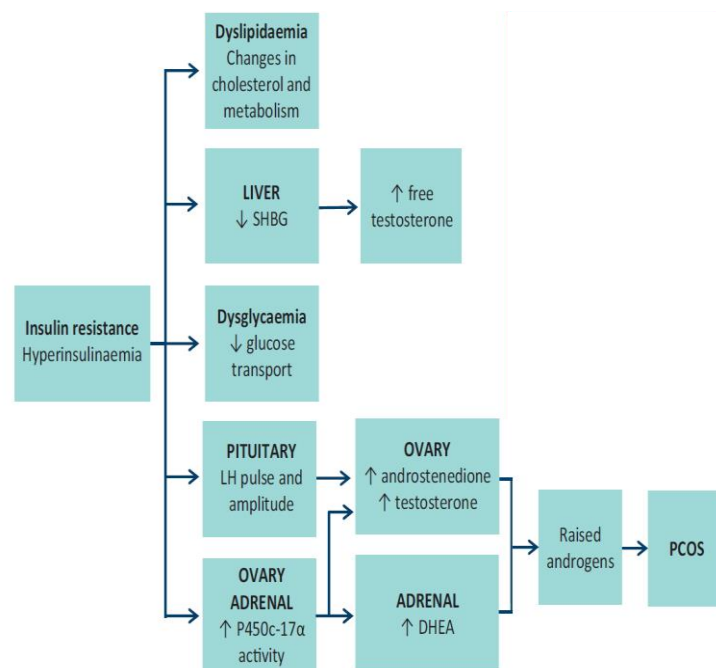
Dyslipidaemia
Changes in cholesterol and metabolism

LIVER
↓ SHBG

↑ free testosterone

Insulin resistance
Hyperinsulinaemia

Dysglycaemia
↓ glucose transport

PITUITARY
LH pulse and amplitude

OVARY
↑ androstenedione
↑ testosterone

OVARY
ADRENAL
↑ P450c-17α activity

ADRENAL
↑ DHEA

Raised androgens

PCOS